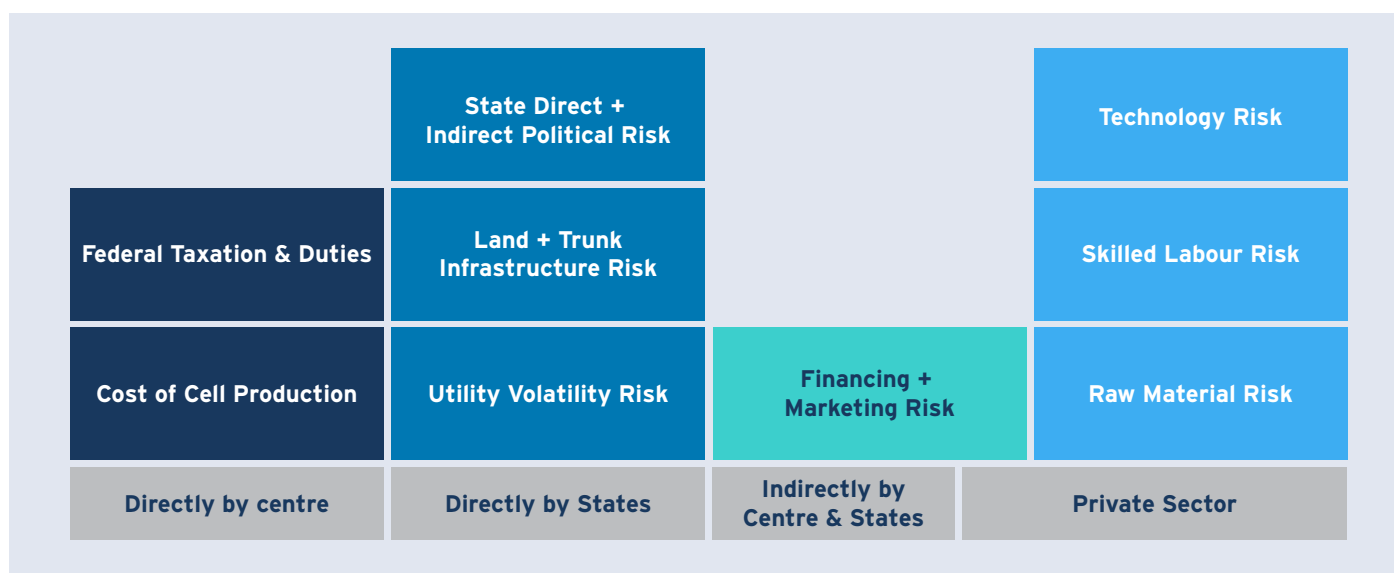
State Direct + Indirect Political Risk

Technology Risk

Federal Taxation & Duties

Land + Trunk Infrastructure Risk

Skilled Labour Risk

Cost of Cell Production

Utility Volatility Risk

Financing + Marketing Risk

Raw Material Risk

Directly by centre

Directly by States

Indirectly by Centre & States

Private Sector